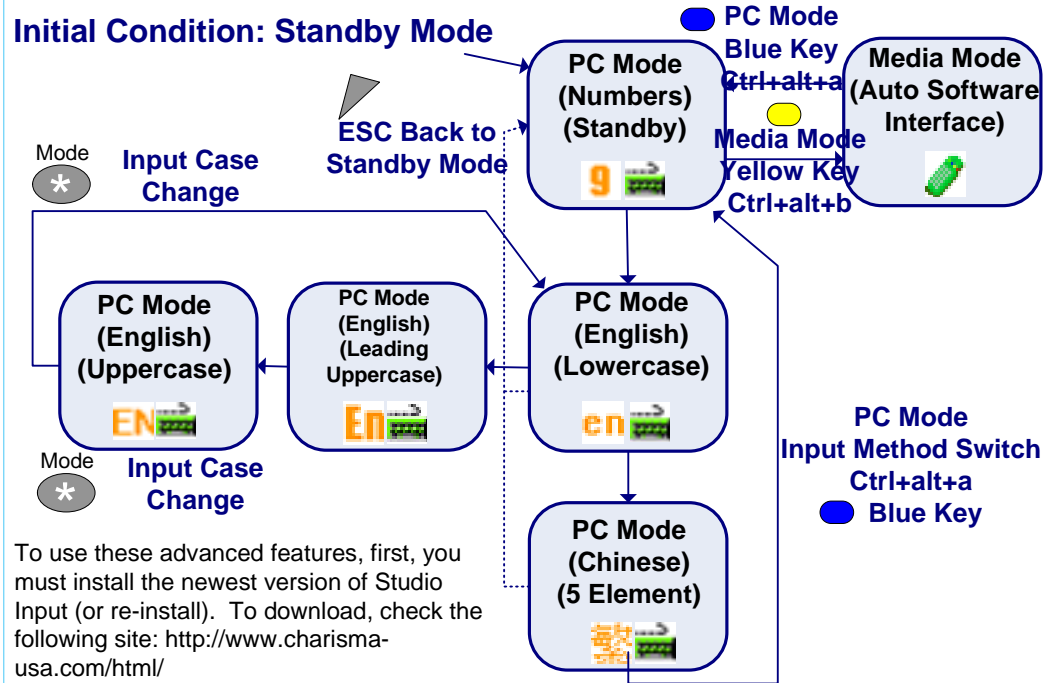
Initial Condition: Standby Mode

PC Mode (Numbers) (Standby)

9

PC Mode Blue Key Ctrl+alt+a

Media Mode (Auto Software Interface)

Media Mode Yellow Key Ctrl+alt+b

ESC Back to Standby Mode

Mode

*

Input Case Change

PC Mode (English) (Uppercase)

EN

PC Mode (English) (Leading Uppercase)

En

PC Mode (English) (Lowercase)

en

Mode

*

Input Case Change

PC Mode Input Method Switch Ctrl+alt+a

Blue Key

PC Mode (Chinese) (5 Element)

To use these advanced features, first, you must install the newest version of Studio Input (or re-install). To download, check the following site: http://www.charisma-usa.com/html/